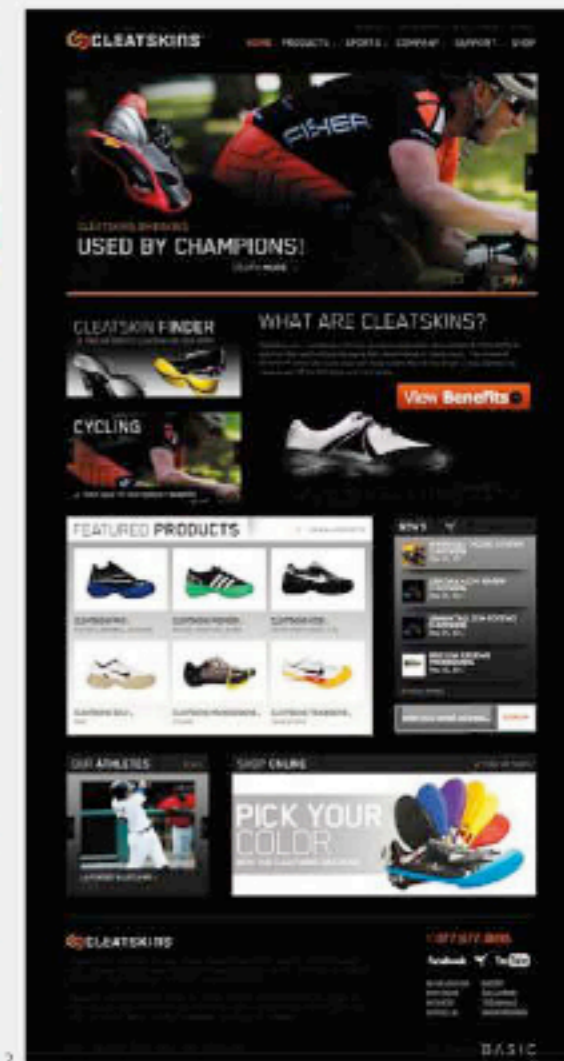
CLEATSKINS

HOME PRODUCTS SPORTS COMPANY SUPPORT SHOP

FIXER

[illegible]

USED BY CHAMPIONS!

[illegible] MORE

CLEATSKIN FINDER

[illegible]

WHAT ARE CLEATSKINS?

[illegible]

View Benefits

CYCLING

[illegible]

FEATURED PRODUCTS

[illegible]

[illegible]

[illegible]

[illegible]

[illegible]

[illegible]

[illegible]

NEWS

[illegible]

OUR ATHLETES

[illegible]

SHOP ONLINE

PICK YOUR COLOR

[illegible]

CLEATSKINS

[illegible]

Facebook YouTube

BASIC